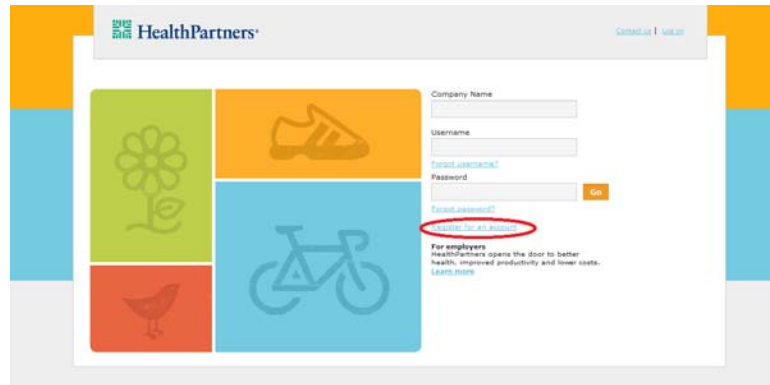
HealthPartners

Contact us | Log in

Company Name

Username

Forgot username?

Password

Go

Forgot password?

Register for an account

For employers
HealthPartners opens the door to better health, improved productivity and lower costs.
Learn more